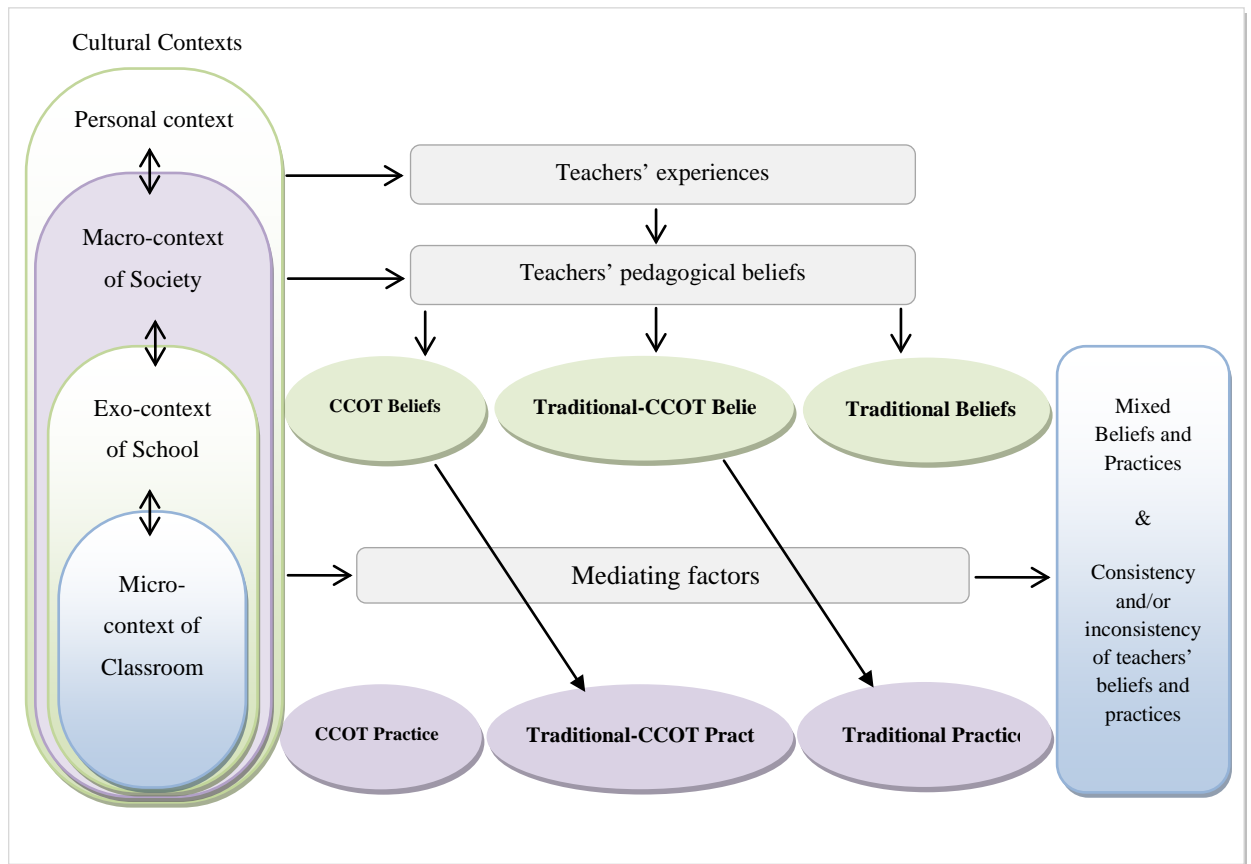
Cultural Contexts

Personal context

Macro-context of Society

Exo-context of School

Micro-context of Classroom

Teachers' experiences

Teachers' pedagogical beliefs

CCOT Beliefs

Traditional-CCOT Belie

Traditional Beliefs

Mixed Beliefs and Practices

&

Consistency and/or inconsistency of teachers' beliefs and practices

Mediating factors

CCOT Practice

Traditional-CCOT Pract

Traditional Practic